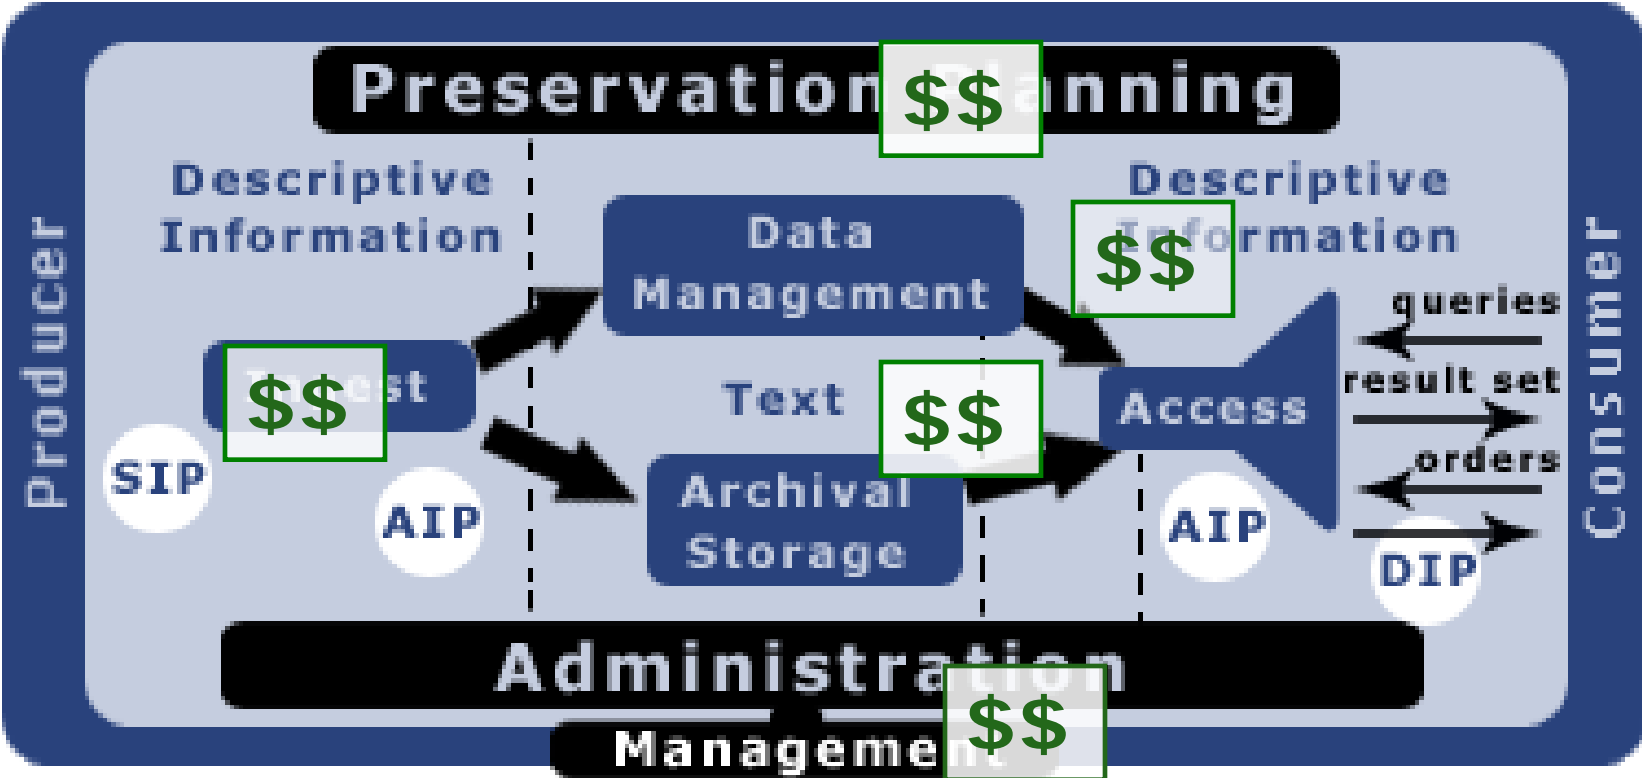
Preservation $$ anning

Producer

Descriptive Information

Data Management

Descriptive $$ formation

Consumer

$$ est

Text

$$

Access

queries

result set

orders

SIP

AIP

Archival Storage

AIP

DIP

Administra $$

Managem